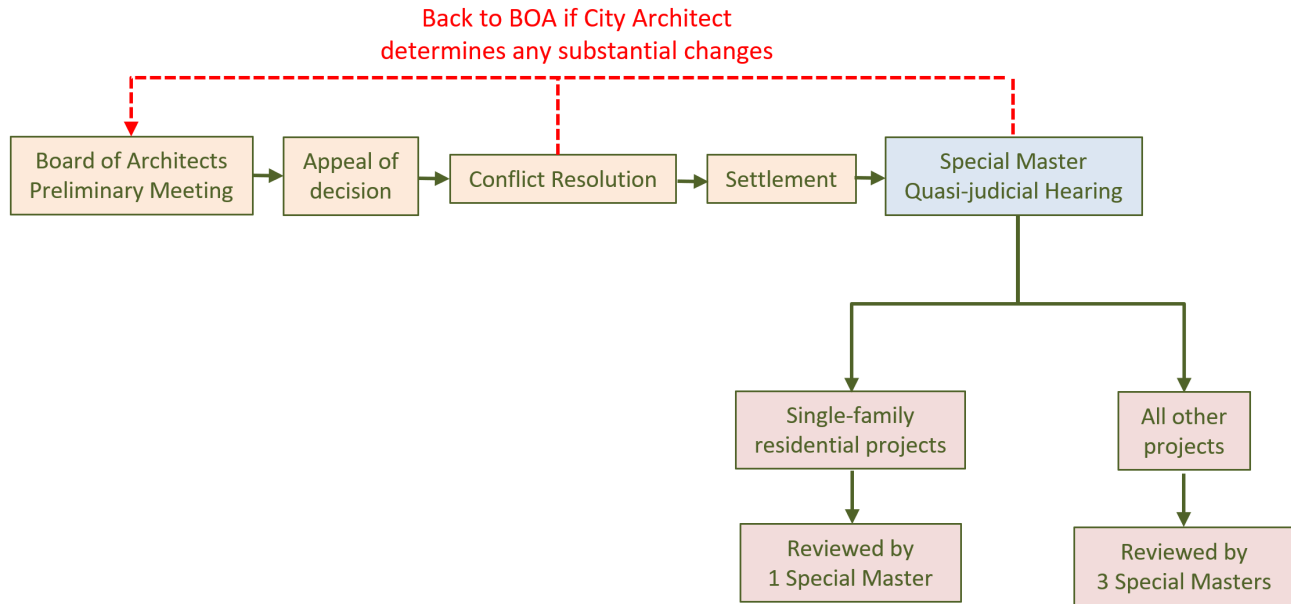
Back to BOA if City Architect determines any substantial changes

Board of Architects Preliminary Meeting

Appeal of decision

Conflict Resolution

Settlement

Special Master Quasi-judicial Hearing

Single-family residential projects

All other projects

Reviewed by 1 Special Master

Reviewed by 3 Special Masters